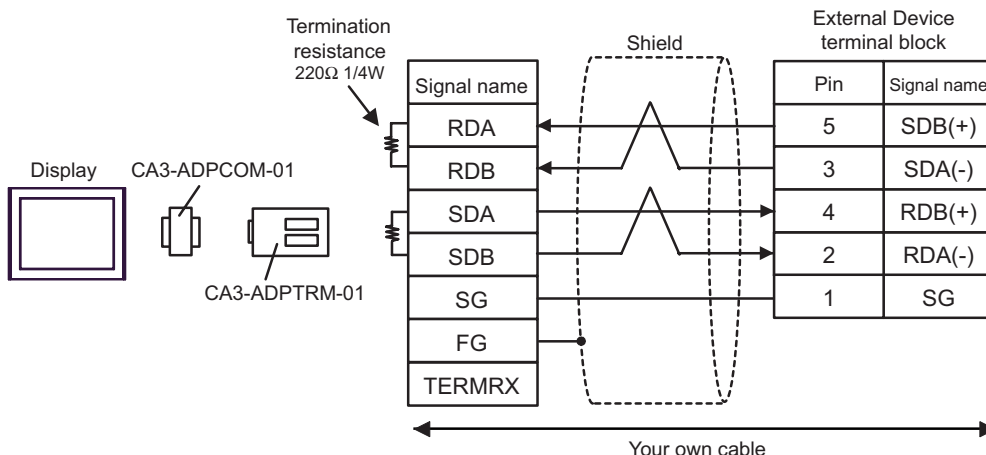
Termination resistance
220Ω 1/4W

Shield

External Device terminal block

Display

CA3-ADPCOM-01

CA3-ADPTRM-01

| Signal name |
|---|
| RDA |
| RDB |
| SDA |
| SDB |
| SG |
| FG |
| TERMRX |

| Pin | Signal name |
|---|---|
| 5 | SDB(+) |
| 3 | SDA(-) |
| 4 | RDB(+) |
| 2 | RDA(-) |
| 1 | SG |

Your own cable